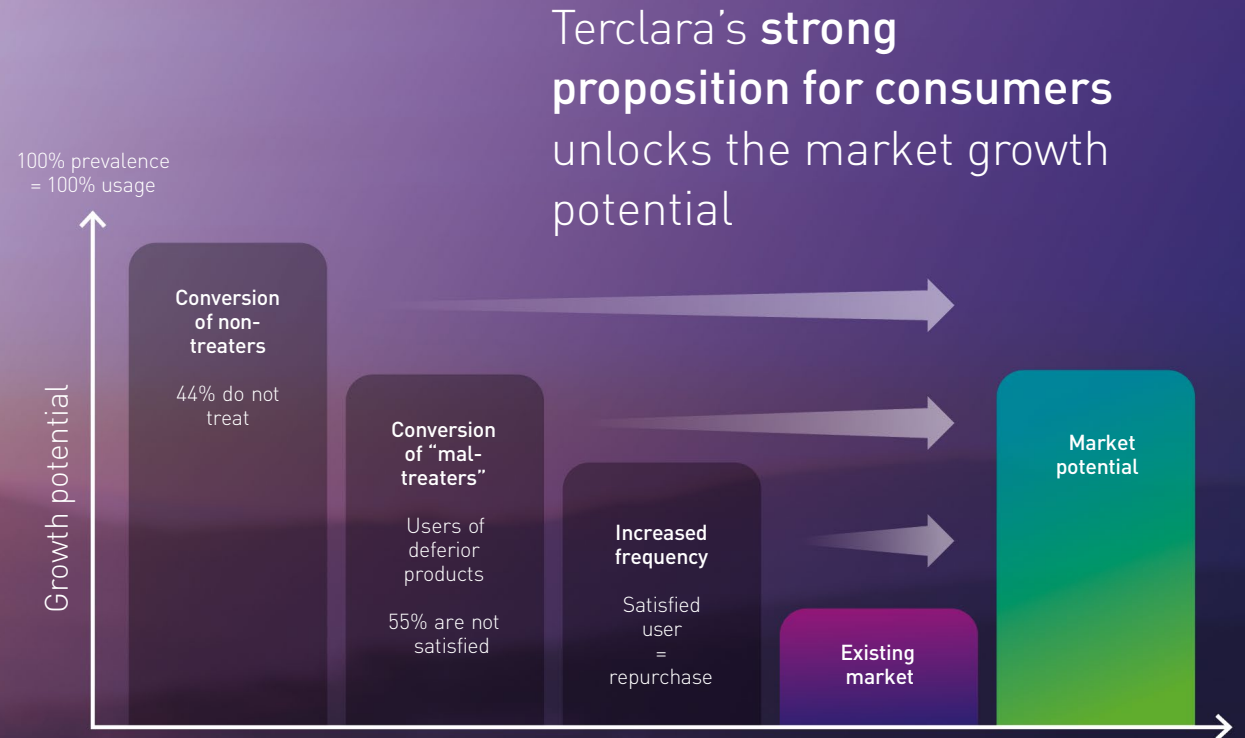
Terclara's **strong proposition for consumers** unlocks the market growth potential

100% prevalence = 100% usage

Growth potential

Conversion of non-treaters

44% do not treat

Conversion of "mal-treaters"

Users of deferior products

55% are not satisfied

Increased frequency

Satisfied user = repurchase

Existing market

Market potential